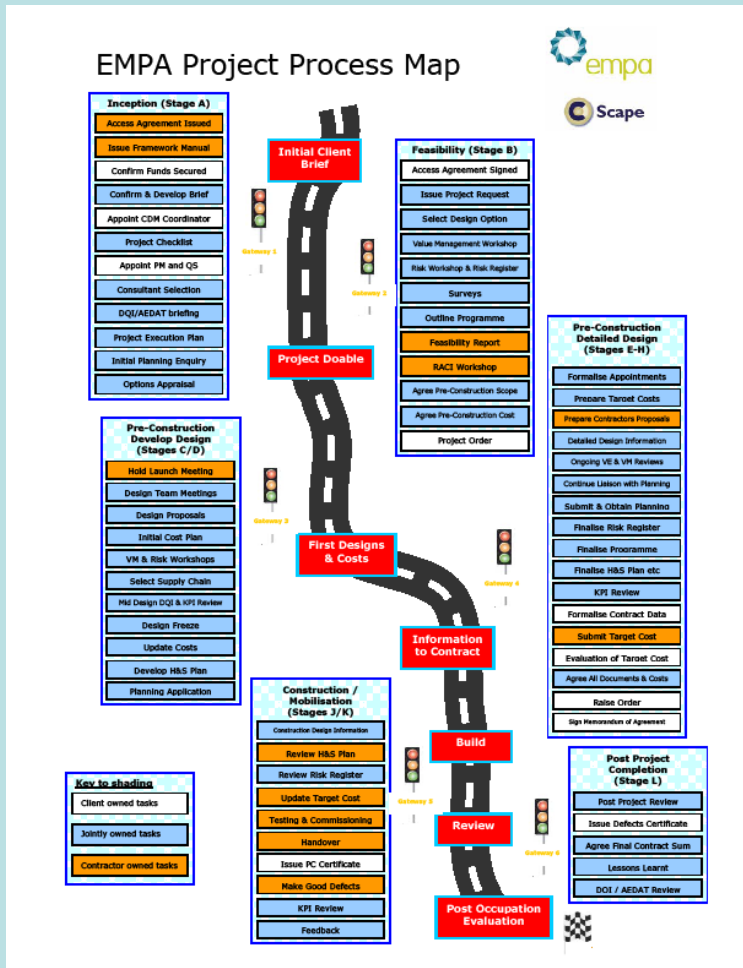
EMPA Project Process Map

empa

Scape

Inception (Stage A)
Access Agreement Issued
Issue Framework Manual
Confirm Funds Secured
Confirm & Develop Brief
Appoint CDM Coordinator
Project Checklist
Appoint PM and QS
Consultant Selection
DQI/AEDAT briefing
Project Execution Plan
Initial Planning Enquiry
Options Appraisal

Initial Client Brief

Gateway 1

Gateway 2

Feasibility (Stage B)
Access Agreement Signed
Issue Project Request
Select Design Option
Value Management Workshop
Risk Workshop & Risk Register
Surveys
Outline Programme
Feasibility Report
RACI Workshop
Agree Pre-Construction Scope
Agree Pre-Construction Cost
Project Order

Project Doable

Pre-Construction Detailed Design (Stages E-H)
Formalise Appointments
Prepare Target Costs
Prepare Contractors Proposals
Detailed Design Information
Ongoing VE & VM Reviews
Continue Liaison with Planning
Submit & Obtain Planning
Finalise Risk Register
Finalise Programme
Finalise H&S Plan etc
KPI Review
Formalise Contract Data
Submit Target Cost
Evaluation of Target Cost
Agree All Documents & Costs
Raise Order
Sign Memorandum of Agreement

Pre-Construction Develop Design (Stages C/D)
Hold Launch Meeting
Design Team Meetings
Design Proposals
Initial Cost Plan
VM & Risk Workshops
Select Supply Chain
Mid Design DQI & KPI Review
Design Freeze
Update Costs
Develop H&S Plan
Planning Application

Gateway 3

First Designs & Costs

Gateway 4

Information to Contract

Construction / Mobilisation (Stages J/K)
Construction Design Information
Review H&S Plan
Review Risk Register
Update Target Cost
Testing & Commissioning
Handover
Issue PC Certificate
Make Good Defects
KPI Review
Feedback

Build

Gateway 5

Review

Gateway 6

Post Occupation Evaluation

Post Project Completion (Stage L)
Post Project Review
Issue Defects Certificate
Agree Final Contract Sum
Lessons Learnt
DQI / AEDAT Review

Key to shading
Client owned tasks
Jointly owned tasks
Contractor owned tasks